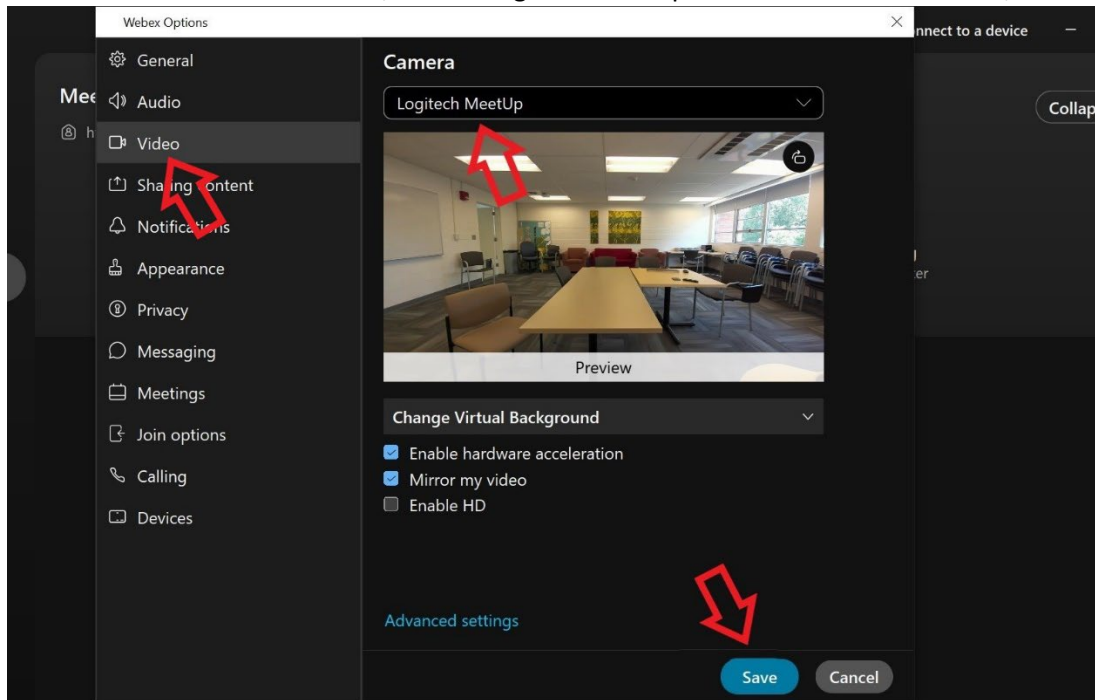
Webex Options

×

nnect to a device

Mee

Collap

General
Audio
Video
Sha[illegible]ng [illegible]ontent
Notifica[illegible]ns
Appearance
Privacy
Messaging
Meetings
Join options
Calling
Devices

Camera

Logitech MeetUp

Preview

Change Virtual Background

Enable hardware acceleration
Mirror my video
Enable HD

Advanced settings

Save
Cancel